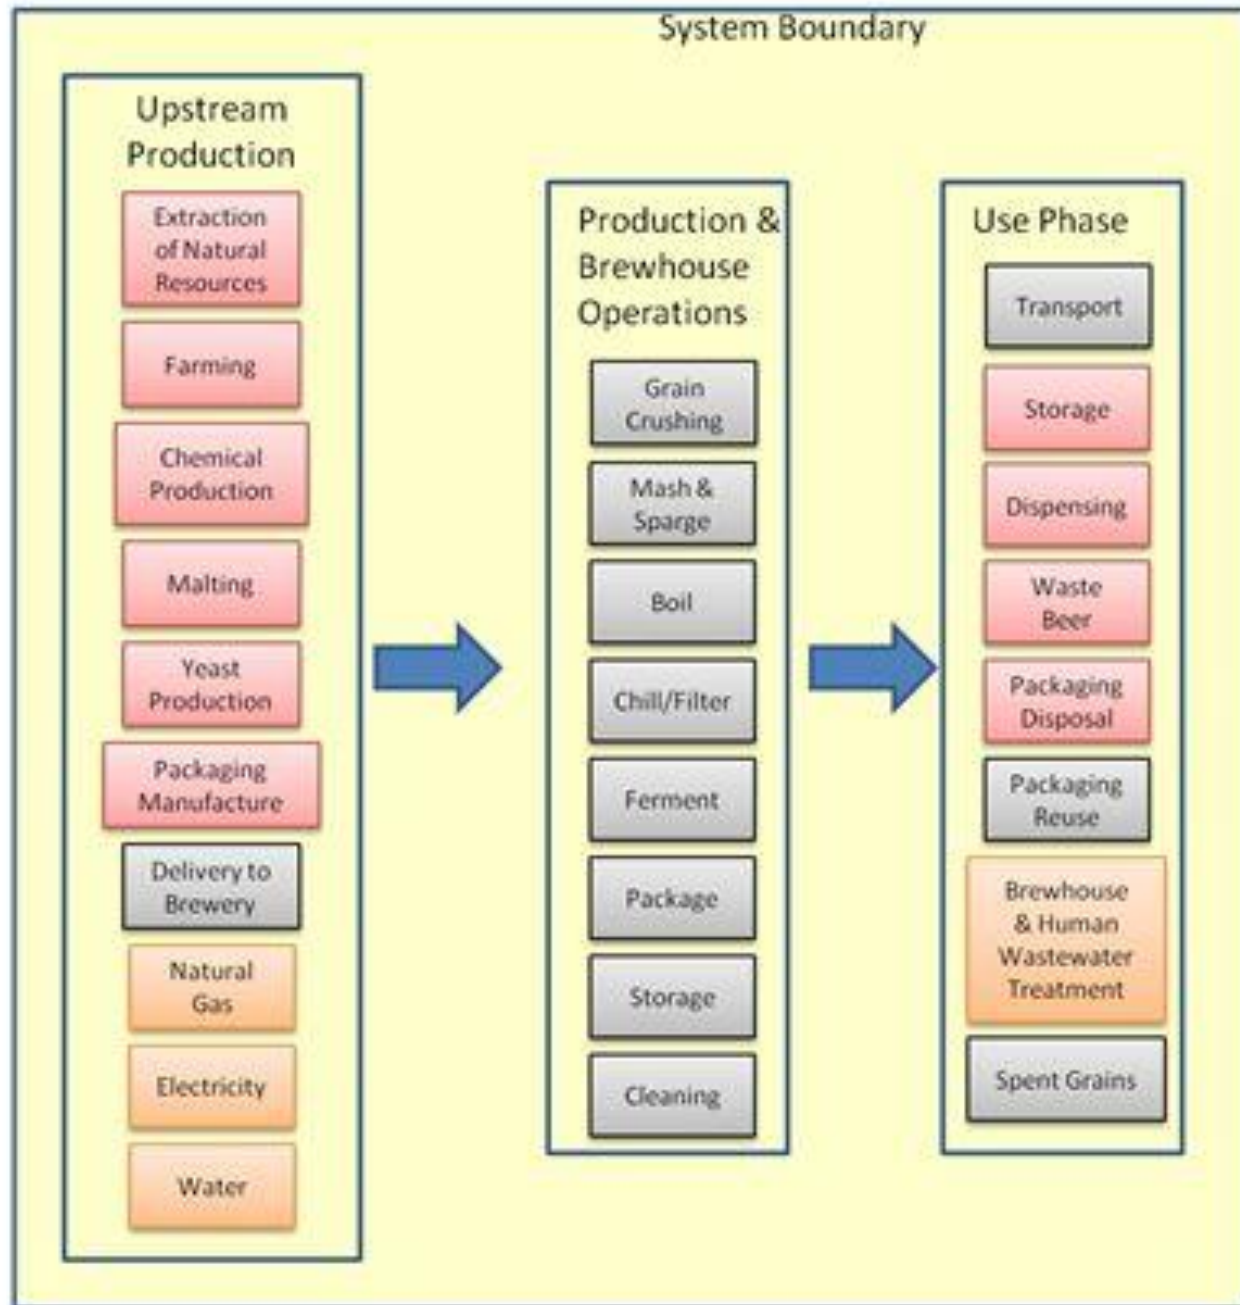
System Boundary

Upstream Production

Extraction of Natural Resources

Farming

Chemical Production

Malting

Yeast Production

Packaging Manufacture

Delivery to Brewery

Natural Gas

Electricity

Water

Production & Brewhouse Operations

Grain Crushing

Mash & Sparge

Boil

Chill/Filter

Ferment

Package

Storage

Cleaning

Use Phase

Transport

Storage

Dispensing

Waste Beer

Packaging Disposal

Packaging Reuse

Brewhouse & Human Wastewater Treatment

Spent Grains